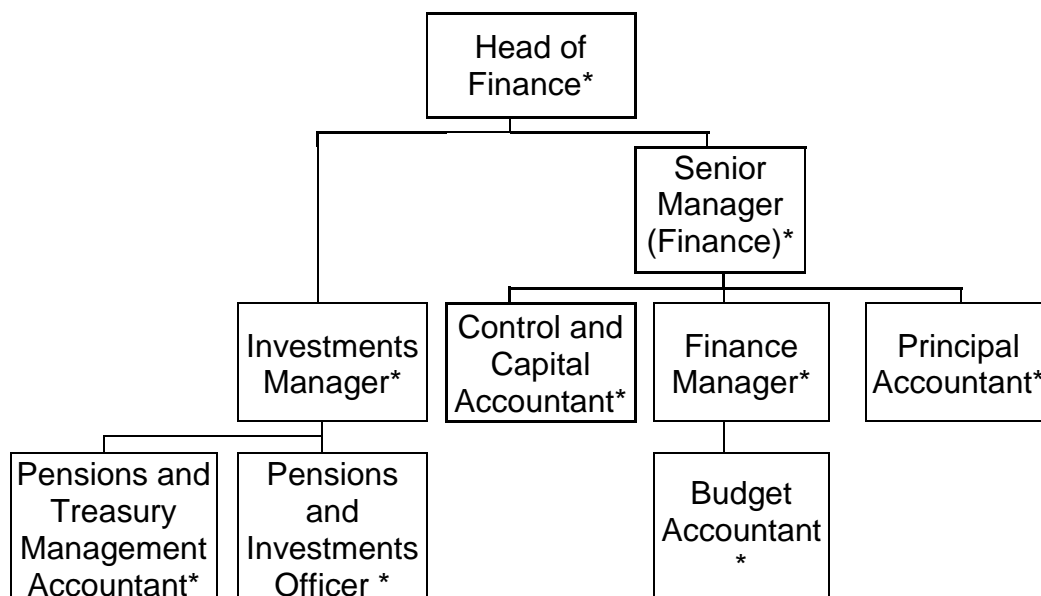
Head of Finance*

Senior Manager (Finance)*

Investments Manager*

Control and Capital Accountant*

Finance Manager*

Principal Accountant*

Pensions and Treasury Management Accountant*

Pensions and Investments Officer *

Budget Accountant *